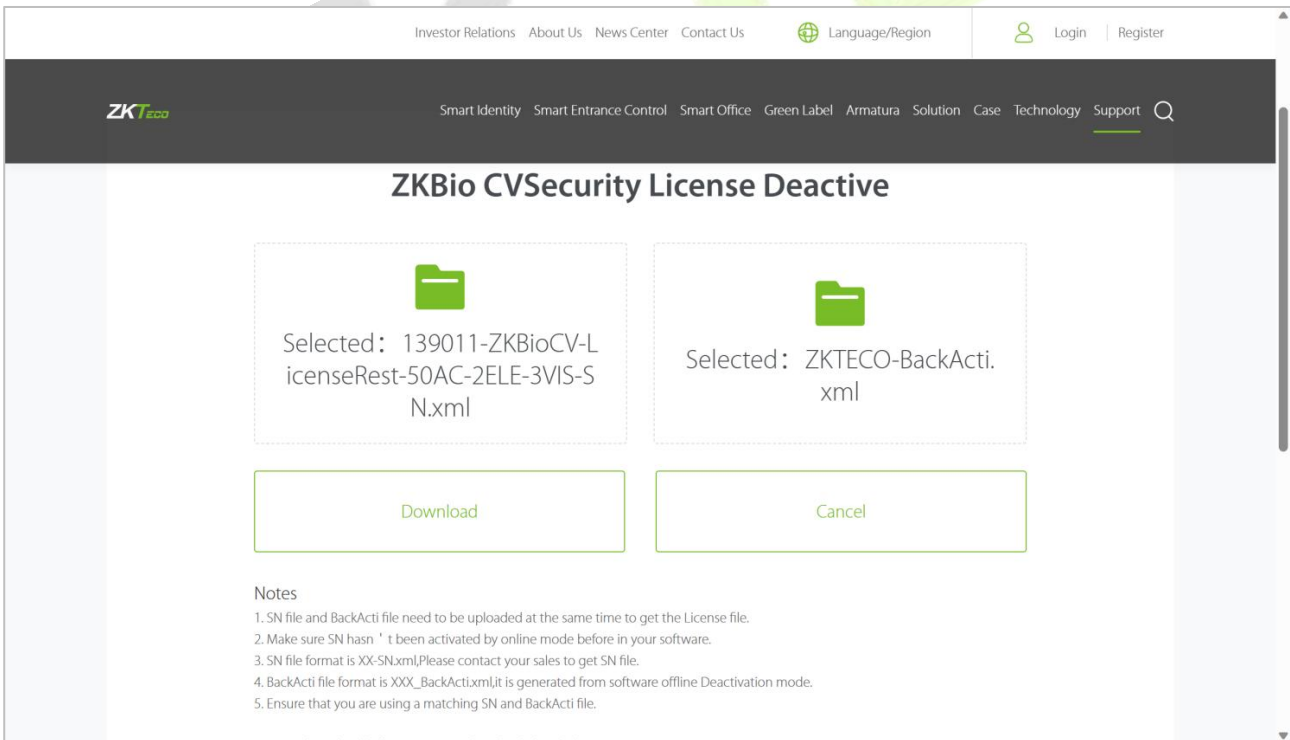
Investor Relations About Us News Center Contact Us Language/Region Login Register

ZKTeco

Smart Identity Smart Entrance Control Smart Office Green Label Armatura Solution Case Technology Support

ZKBio CVSecurity License Deactive

Selected： 139011-ZKBioCV-LicenseRest-50AC-2ELE-3VIS-SN.xml

Selected： ZKTECO-BackActi.xml

Download

Cancel

Notes

1. SN file and BackActi file need to be uploaded at the same time to get the License file.
2. Make sure SN hasn ' t been activated by online mode before in your software.
3. SN file format is XX-SN.xml,Please contact your sales to get SN file.
4. BackActi file format is XXX_BackActi.xml,it is generated from software offline Deactivation mode.
5. Ensure that you are using a matching SN and BackActi file.